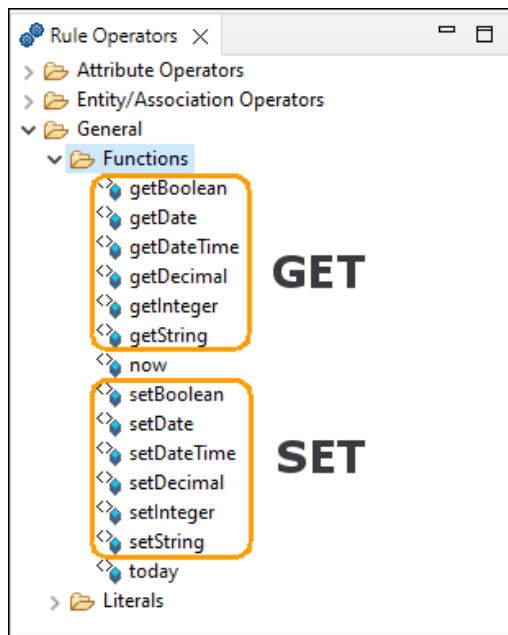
Rule Operators

Attribute Operators
Entity/Association Operators
General
Functions
getBoolean
getDate
getDateTime
getDecimal
getInteger
getString

GET

now
setBoolean
setDate
setDateTime
setDecimal
setInteger
setString

SET

today
Literals